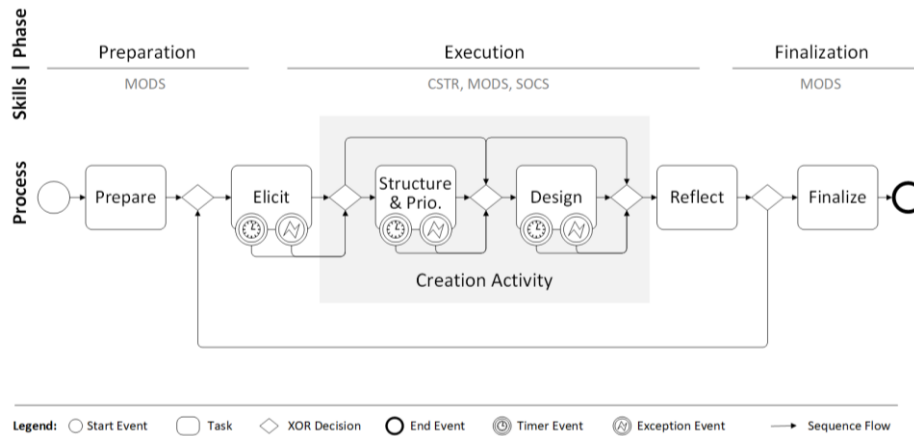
Skills | Phase

Preparation

MODS

Execution

CSTR, MODS, SOCS

Finalization

MODS

Process

Prepare

Elicit

Structure & Prio.

Design

Reflect

Finalize

Creation Activity

Legend: Start Event Task XOR Decision End Event Timer Event Exception Event Sequence Flow